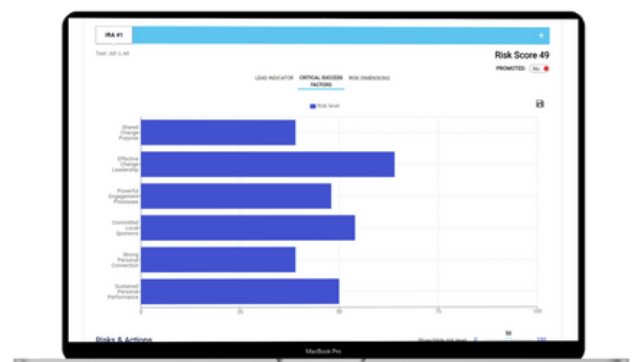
IRA #1

+

Test: All \ All

Risk Score 49

PROMOTED: No

LEAD INDICATOR

CRITICAL SUCCESS FACTORS

RISK DIMENSIONS

Risk level

Shared Change Purpose

Effective Change Leadership

Powerful Engagement Processes

Committed Local Sponsors

Strong Personal Connection

Sustained Personal Performance

0

25

50

75

100

Risks & Actions

Show/Hide risk level

50

100

MacBook Pro